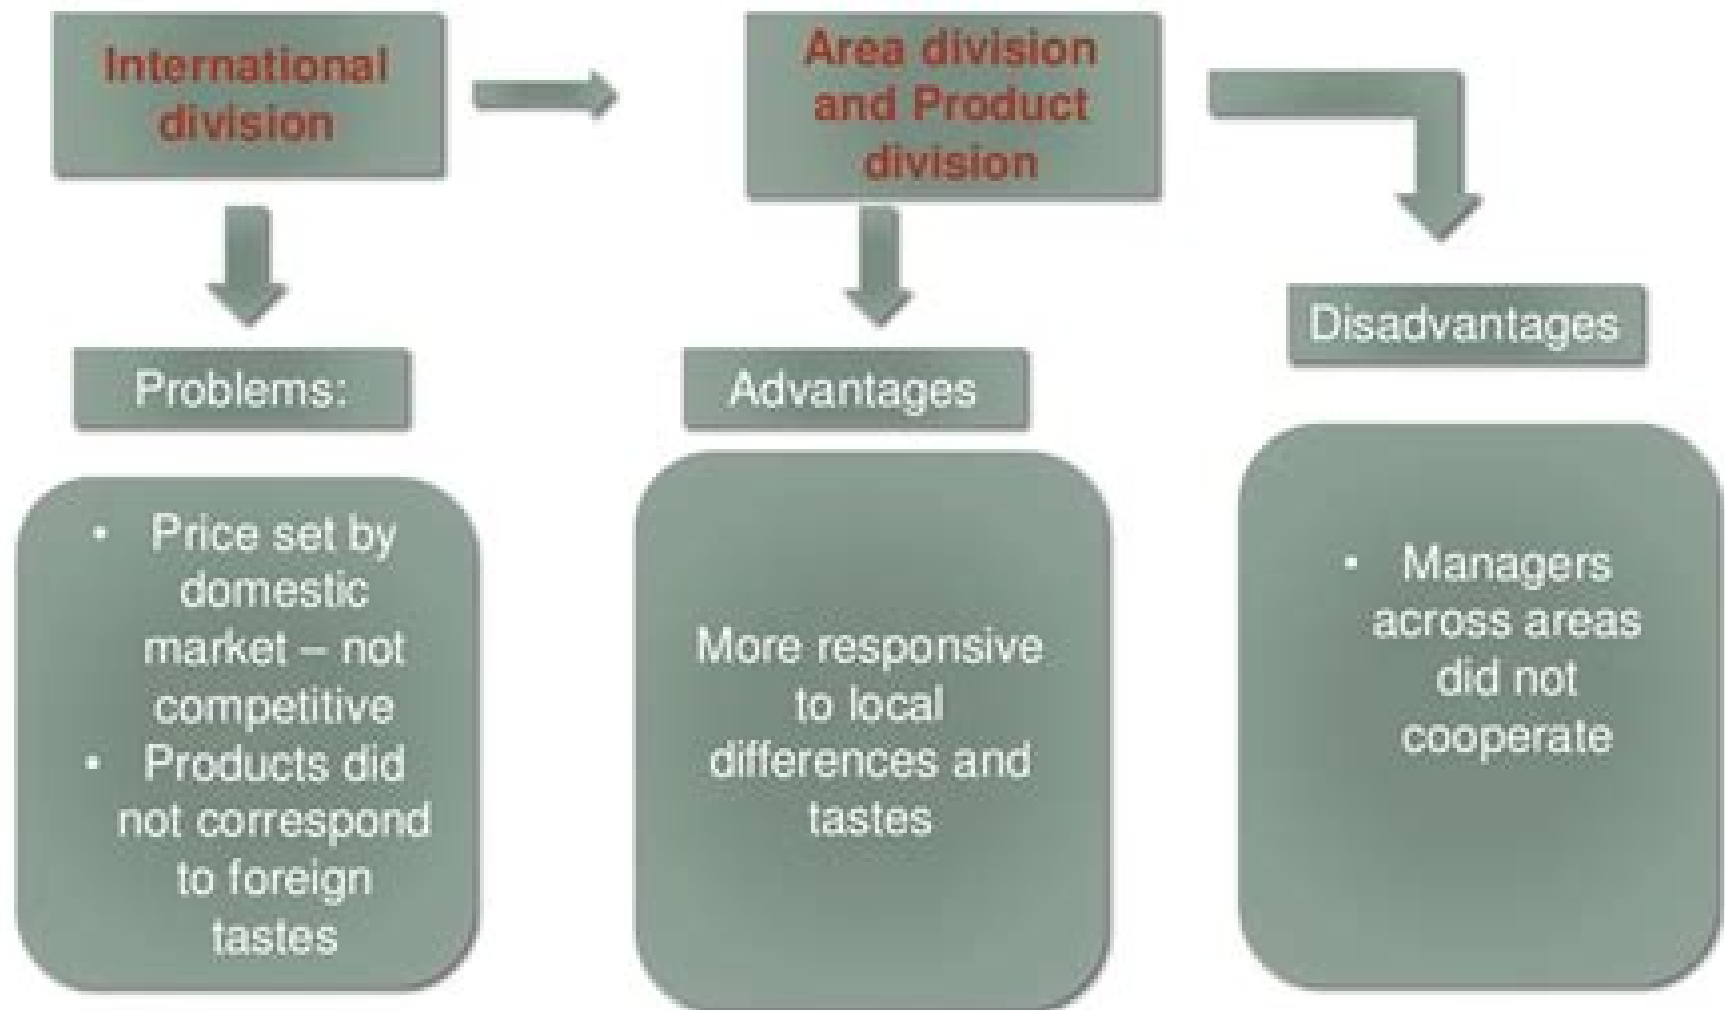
International division

Problems:

- Price set by domestic market – not competitive
- Products did not correspond to foreign tastes

Area division and Product division

Advantages

More responsive to local differences and tastes

Disadvantages

- Managers across areas did not cooperate